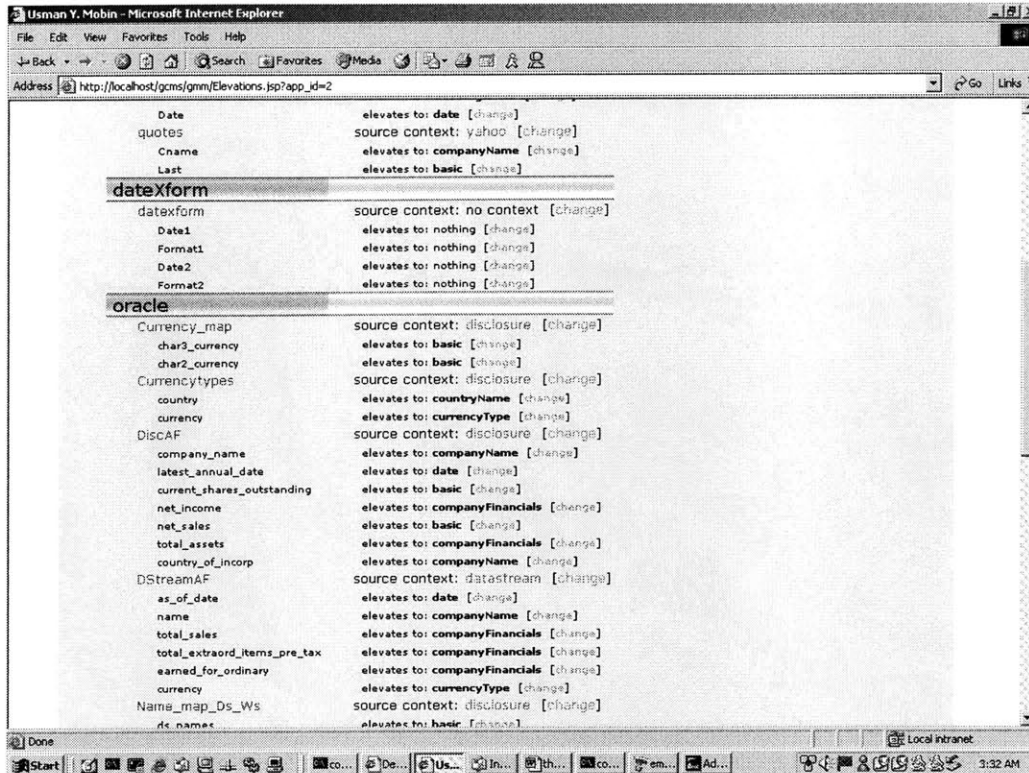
Usman Y. Mobin - Microsoft Internet Explorer

File Edit View Favorites Tools Help

Back Search Favorites Media

Address http://localhost/gcms/gmm/Elevations.jsp?app_id=2

Go Links

Date elevates to: date [change]

quotes source context: yahoo [change]

Cname elevates to: companyName [change]

Last elevates to: basic [change]

dateXform

datexform source context: no context [change]

Date1 elevates to: nothing [change]

Format1 elevates to: nothing [change]

Date2 elevates to: nothing [change]

Format2 elevates to: nothing [change]

oracle

Currency_map source context: disclosure [change]

char3_currency elevates to: basic [change]

char2_currency elevates to: basic [change]

Currencytypes source context: disclosure [change]

country elevates to: countryName [change]

currency elevates to: currencyType [change]

DiscAF source context: disclosure [change]

company_name elevates to: companyName [change]

latest_annual_date elevates to: date [change]

current_shares_outstanding elevates to: basic [change]

net_income elevates to: companyFinancials [change]

net_sales elevates to: basic [change]

total_assets elevates to: companyFinancials [change]

country_of_incorp elevates to: companyName [change]

DStreamAF source context: datastream [change]

as_of_date elevates to: date [change]

name elevates to: companyName [change]

total_sales elevates to: companyFinancials [change]

total_extraord_items_pre_tax elevates to: companyFinancials [change]

earned_for_ordinary elevates to: companyFinancials [change]

currency elevates to: currencyType [change]

Name_map_Ds_Ws source context: disclosure [change]

ds_names elevates to: basic [change]

Done

Local intranet

Start co... De... Us... In... th... co... em... Ad... 3:32 AM